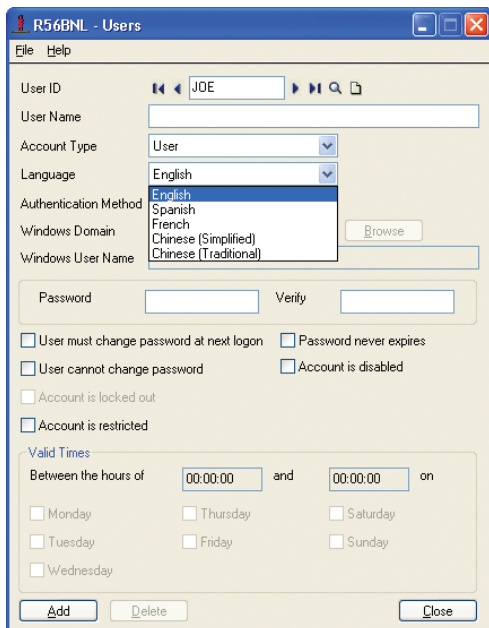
R56BNL - Users

File Help

User ID JOE

User Name

Account Type User

Language English

English
Spanish
French
Chinese (Simplified)
Chinese (Traditional)

Authentication Method

Windows Domain Browse

Windows User Name

Password Verify

User must change password at next logon
Password never expires
User cannot change password
Account is disabled
Account is locked out
Account is restricted

Valid Times

Between the hours of 00:00:00 and 00:00:00 on

Monday Thursday Saturday
Tuesday Friday Sunday
Wednesday

Add Delete Close